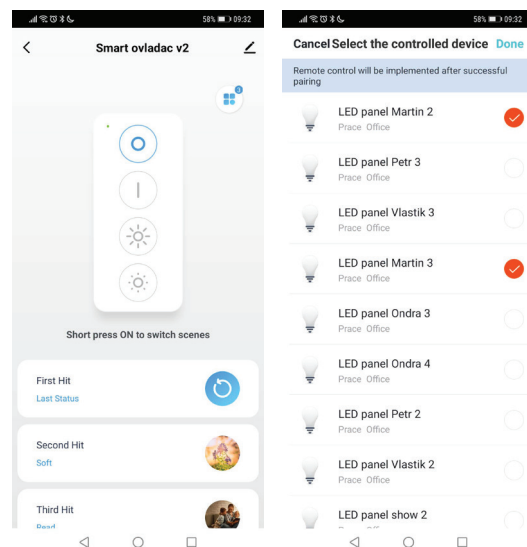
58% 09:32

Smart ovladac v2

3

Short press ON to switch scenes

First Hit
Last Status

Second Hit
Soft

Third Hit
Read

58% 09:32

Cancel Select the controlled device Done

Remote control will be implemented after successful pairing

LED panel Martin 2
Prace Office

LED panel Petr 3
Prace Office

LED panel Vlastik 3
Prace Office

LED panel Martin 3
Prace Office

LED panel Ondra 3
Prace Office

LED panel Ondra 4
Prace Office

LED panel Petr 2
Prace Office

LED panel Vlastik 2
Prace Office

LED panel show 2
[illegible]